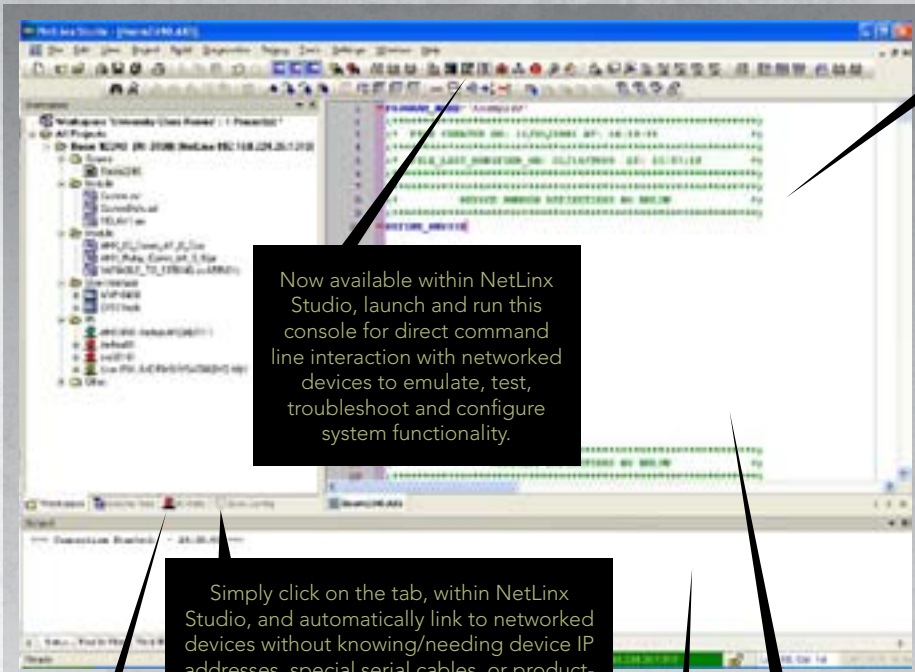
Now available within NetLinx Studio, launch and run this console for direct command line interaction with networked devices to emulate, test, troubleshoot and configure system functionality.

Simply click on the tab, within NetLinx Studio, and automatically link to networked devices without knowing/needing device IP addresses, special serial cables, or product-